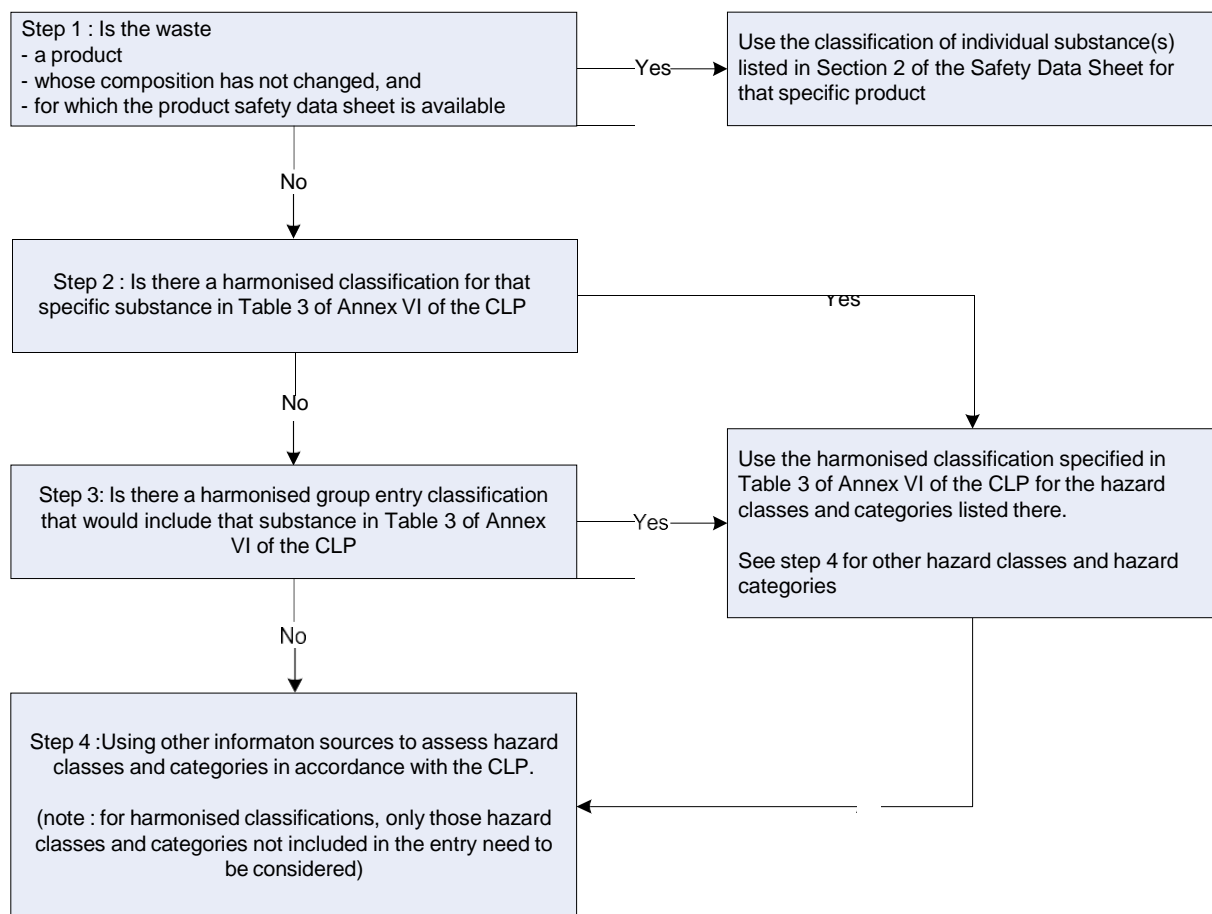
Step 1 : Is the waste
- a product
- whose composition has not changed, and
- for which the product safety data sheet is available

Yes

Use the classification of individual substance(s) listed in Section 2 of the Safety Data Sheet for that specific product

No

Step 2 : Is there a harmonised classification for that specific substance in Table 3 of Annex VI of the CLP

Yes

No

Step 3: Is there a harmonised group entry classification that would include that substance in Table 3 of Annex VI of the CLP

Yes

Use the harmonised classification specified in Table 3 of Annex VI of the CLP for the hazard classes and categories listed there.

See step 4 for other hazard classes and hazard categories

No

Step 4 :Using other informaton sources to assess hazard classes and categories in accordance with the CLP.

(note : for harmonised classifications, only those hazard classes and categories not included in the entry need to be considered)